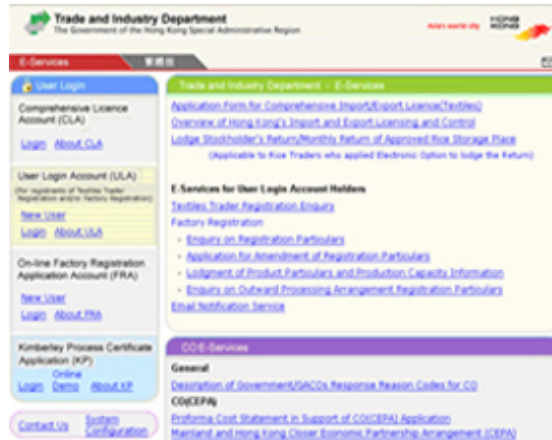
Trade and Industry Department
The Government of the Hong Kong Special Administrative Region

Asia's world city

E-Services
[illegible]

User Login

Comprehensive Licence Account (CLA)

Login About CLA

User Login Account (ULA)
(for registrants of Textiles Trader Registration and/or Factory Registration)

New User
Login About ULA

On-line Factory Registration Application Account (FRA)

New User
Login About FRA

Kimberley Process Certificate Application (KP)

Online
Login Demo About KP

Contact Us System Configuration

Trade and Industry Department - E-Services

Application Form for Comprehensive Import/Export Licence(Textiles)
Overview of Hong Kong's Import and Export Licensing and Control
Lodge Stockholder's Return/Monthly Return of Approved Rice Storage Place
(Applicable to Rice Traders who applied Electronic Option to lodge the Return)

E-Services for User Login Account Holders
Textiles Trader Registration Enquiry
Factory Registration
Enquiry on Registration Particulars
Application for Amendment of Registration Particulars
Lodgment of Product Particulars and Production Capacity Information
Enquiry on Outward Processing Arrangement Registration Particulars
Email Notification Service

CO E-Services

General
Description of Government/GACOs Response Reason Codes for CO
CO(CEPA)
Proforma Cost Statement in Support of CO(CEPA) Application
Mainland and Hong Kong Closer Economic Partnership Arrangement (CEPA)